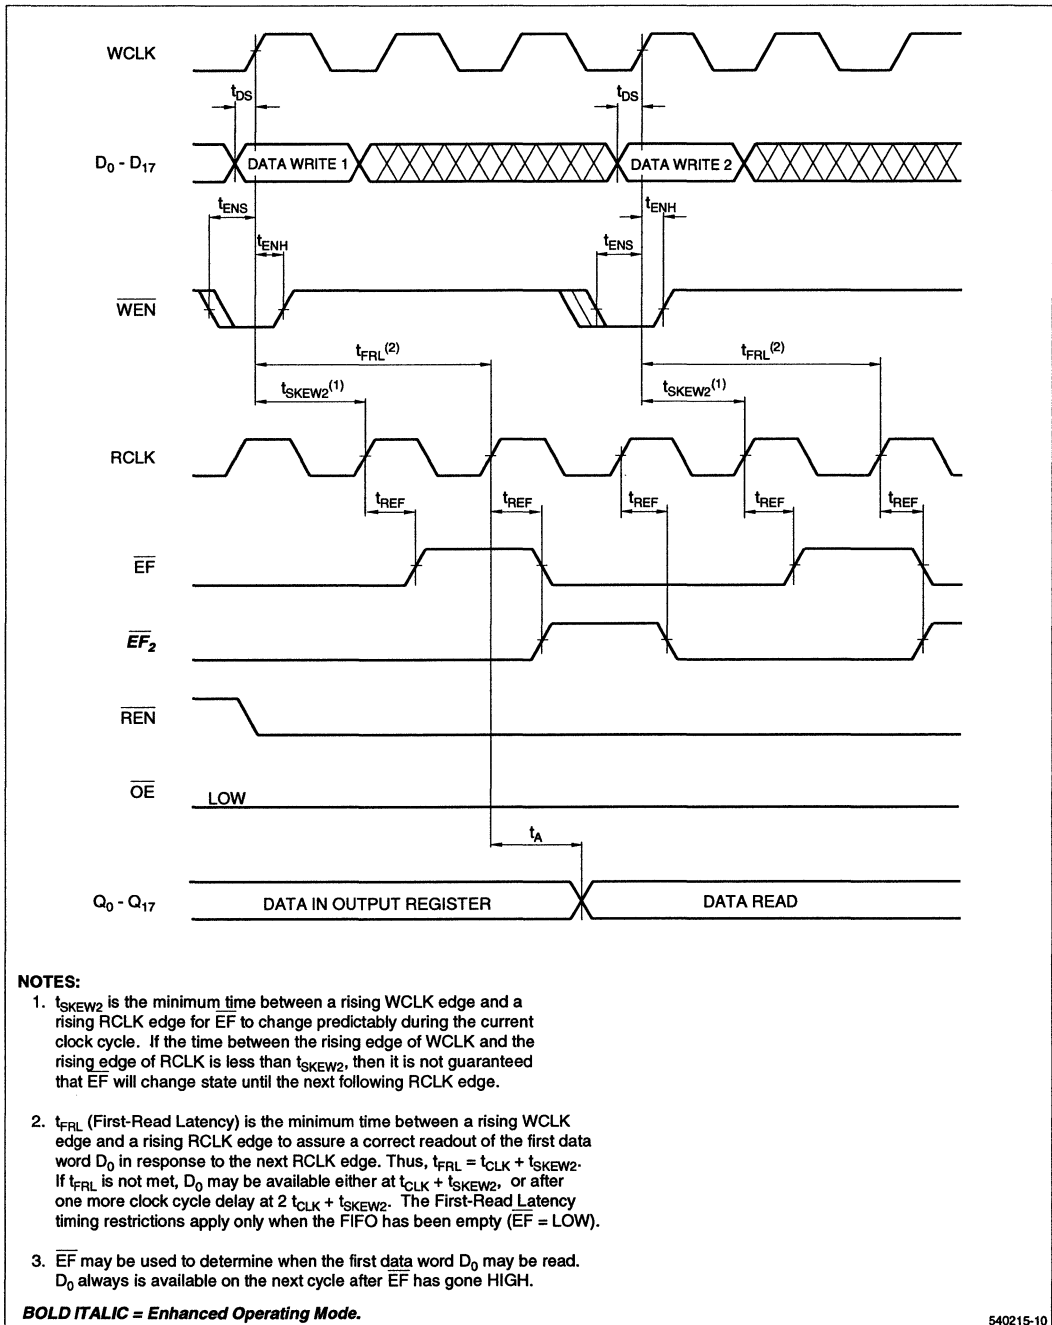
WCLK

$t_{DS}$

$t_{DS}$

$D_0 - D_{17}$

DATA WRITE 1

DATA WRITE 2

$t_{ENS}$

$t_{ENH}$

$t_{ENH}$

$t_{ENS}$

$\overline{WEN}$

$t_{FRL}^{(2)}$

$t_{FRL}^{(2)}$

$t_{SKEW2}^{(1)}$

$t_{SKEW2}^{(1)}$

RCLK

$t_{REF}$

$t_{REF}$

$t_{REF}$

$t_{REF}$

$t_{REF}$

$\overline{EF}$

$\overline{EF_2}$

$\overline{REN}$

$\overline{OE}$

LOW

$t_A$

$Q_0 - Q_{17}$

DATA IN OUTPUT REGISTER

DATA READ

NOTES:
1. $t_{SKEW2}$ is the minimum time between a rising WCLK edge and a rising RCLK edge for $\overline{EF}$ to change predictably during the current clock cycle. If the time between the rising edge of WCLK and the rising edge of RCLK is less than $t_{SKEW2}$, then it is not guaranteed that $\overline{EF}$ will change state until the next following RCLK edge.

2. $t_{FRL}$ (First-Read Latency) is the minimum time between a rising WCLK edge and a rising RCLK edge to assure a correct readout of the first data word $D_0$ in response to the next RCLK edge. Thus, $t_{FRL} = t_{CLK} + t_{SKEW2}$. If $t_{FRL}$ is not met, $D_0$ may be available either at $t_{CLK} + t_{SKEW2}$, or after one more clock cycle delay at 2 $t_{CLK} + t_{SKEW2}$. The First-Read Latency timing restrictions apply only when the FIFO has been empty ($\overline{EF}$ = LOW).

3. $\overline{EF}$ may be used to determine when the first data word $D_0$ may be read. $D_0$ always is available on the next cycle after $\overline{EF}$ has gone HIGH.

BOLD ITALIC = Enhanced Operating Mode.

540215-10